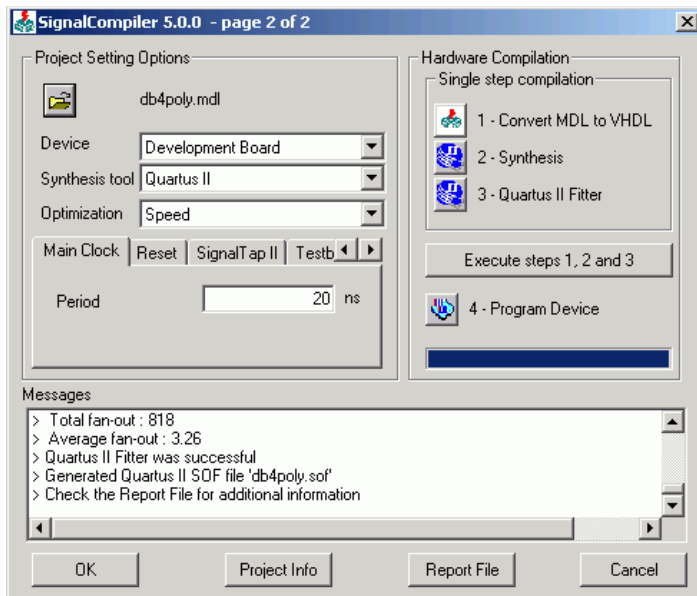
SignalCompiler 5.0.0 - page 2 of 2

Project Setting Options

db4poly.mdl

Device
Development Board

Synthesis tool
Quartus II

Optimization
Speed

Main Clock | Reset | SignalTap II | Testb

Period
20
ns

Hardware Compilation

Single step compilation

1 - Convert MDL to VHDL

2 - Synthesis

3 - Quartus II Fitter

Execute steps 1, 2 and 3

4 - Program Device

Messages

> Total fan-out : 818
> Average fan-out : 3.26
> Quartus II Fitter was successful
> Generated Quartus II SOF file 'db4poly.sof'
> Check the Report File for additional information

OK

Project Info

Report File

Cancel